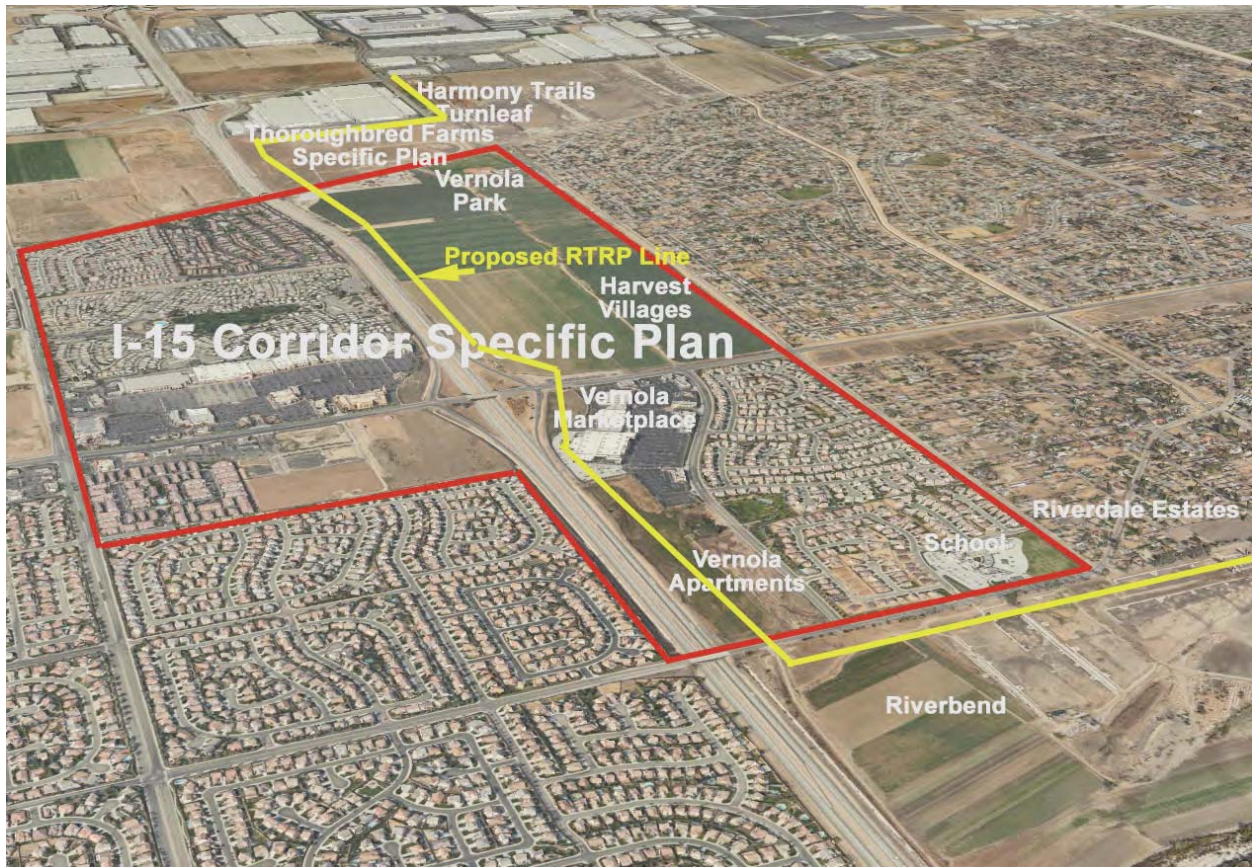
Harmony Trails
Turnleaf
Thoroughbred Farms
Specific Plan
Vernola
Park
Proposed RTRP Line
Harvest
Villages
I-15 Corridor Specific Plan
Vernola
Marketplace
Riverdale Estates
School
Vernola
Apartments
Riverbend